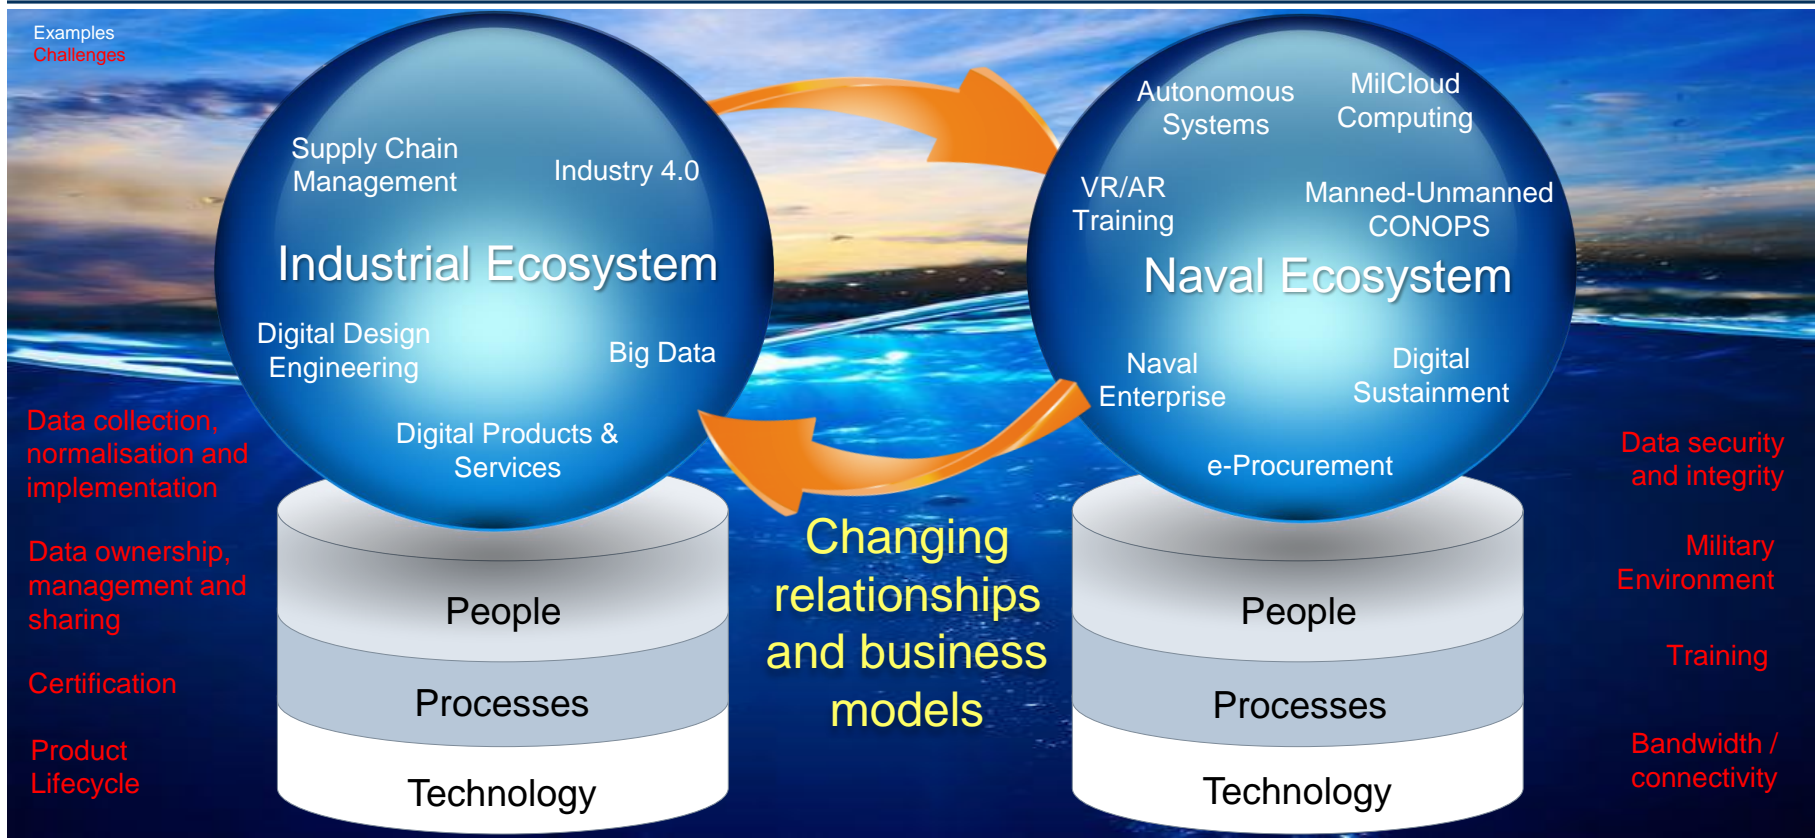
Examples
Challenges

Supply Chain Management

Industry 4.0

Industrial Ecosystem

Digital Design Engineering

Big Data

Digital Products & Services

Autonomous Systems

MilCloud Computing

VR/AR Training

Manned-Unmanned CONOPS

Naval Ecosystem

Naval Enterprise

Digital Sustainment

e-Procurement

Data collection, normalisation and implementation

Data ownership, management and sharing

Certification

Product Lifecycle

People

Processes

Technology

Changing relationships and business models

People

Processes

Technology

Data security and integrity

Military Environment

Training

Bandwidth / connectivity